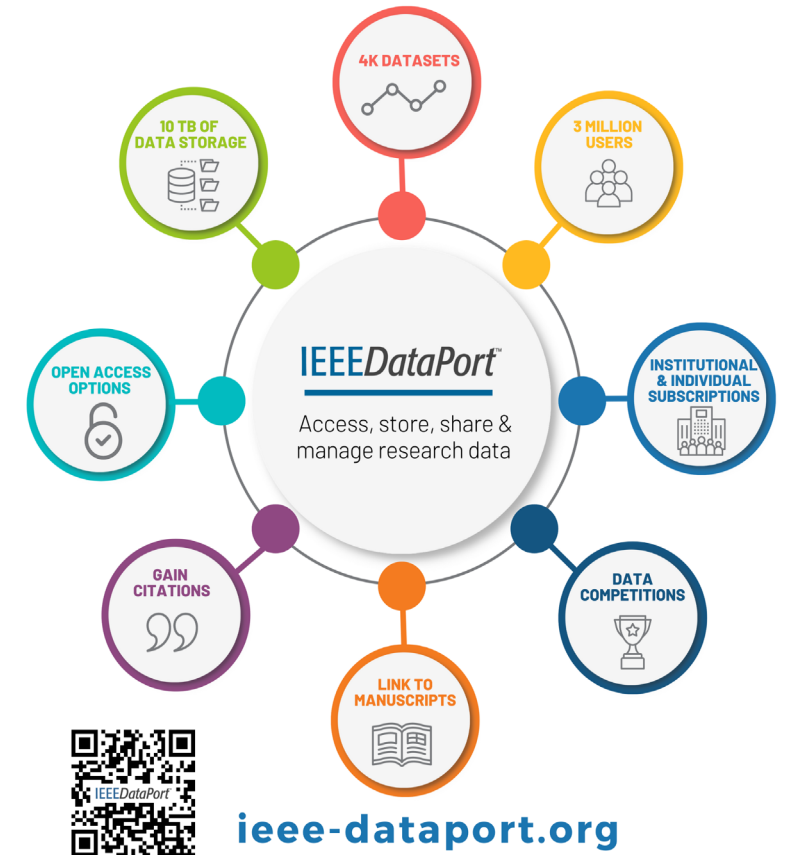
4K DATASETS

10 TB OF DATA STORAGE

3 MILLION USERS

IEEEDataPort™

Access, store, share & manage research data

OPEN ACCESS OPTIONS

INSTITUTIONAL & INDIVIDUAL SUBSCRIPTIONS

GAIN CITATIONS

DATA COMPETITIONS

LINK TO MANUSCRIPTS

IEEEDataPort

ieee-dataport.org